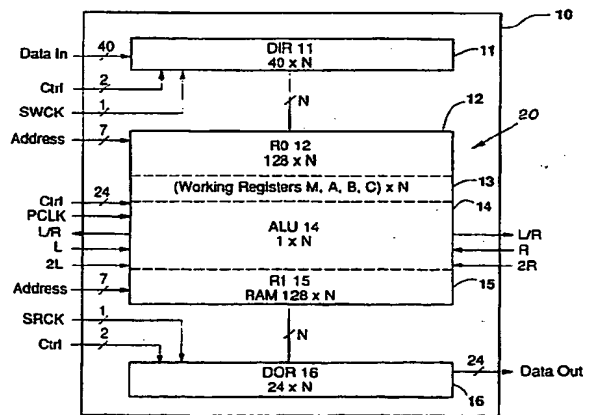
10
Data In
40
DIR 11
40 x N
11
Ctrl
2
SWCK
1
N
12
20
Address
7
R0 12
128 x N
(Working Registers M, A, B, C) x N
13
Ctrl
24
PCLK
14
L/R
ALU 14
1 x N
L/R
L
R
2L
2R
7
Address
R1 15
RAM 128 x N
15
SRCK
1
N
Ctrl
2
24
DOR 16
24 x N
Data Out
16